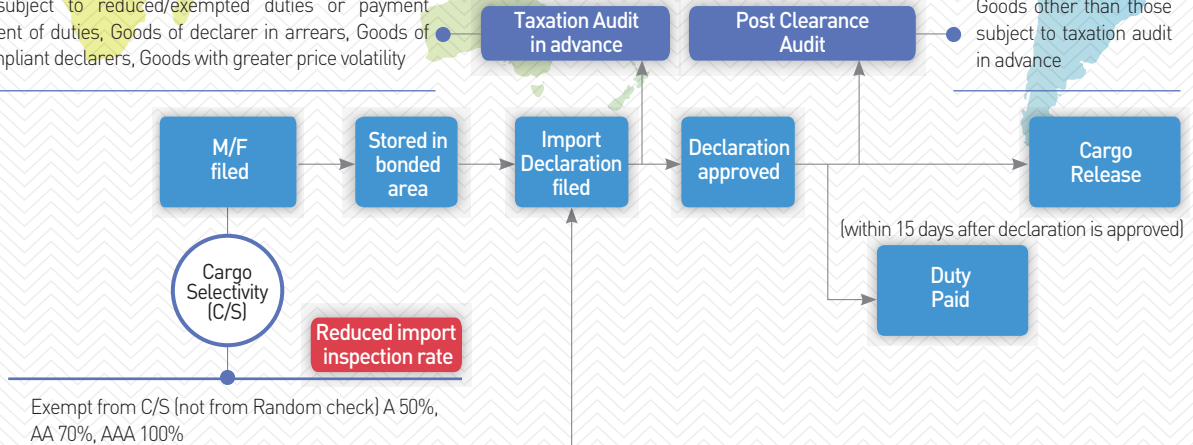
subject to reduced/exempted duties or payment ent of duties, Goods of declarer in arrears, Goods of npliant declarers, Goods with greater price volatility

Taxation Audit in advance

Post Clearance Audit

Goods other than those subject to taxation audit in advance

M/F filed

Stored in bonded area

Import Declaration filed

Declaration approved

Cargo Release

(within 15 days after declaration is approved)

Duty Paid

Cargo Selectivity (C/S)

Reduced import inspection rate

Exempt from C/S (not from Random check) A 50%, AA 70%, AAA 100%